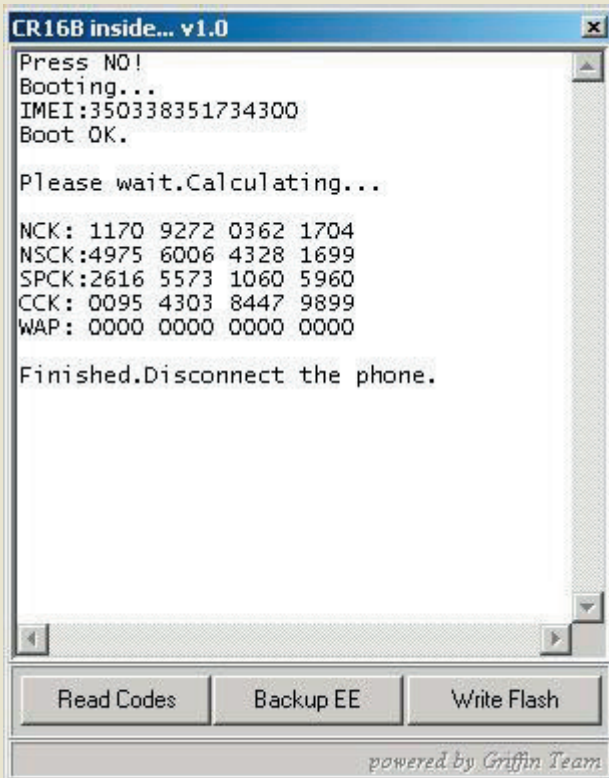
CR16B inside... v1.0

Press NO!
Booting...
IMEI:350338351734300
Boot OK.

Please wait.Calculating...

NCK: 1170 9272 0362 1704
NSCK:4975 6006 4328 1699
SPCK:2616 5573 1060 5960
CCK: 0095 4303 8447 9899
WAP: 0000 0000 0000 0000

Finished.Disconnect the phone.

Read Codes
Backup EE
Write Flash

powered by Griffin Team